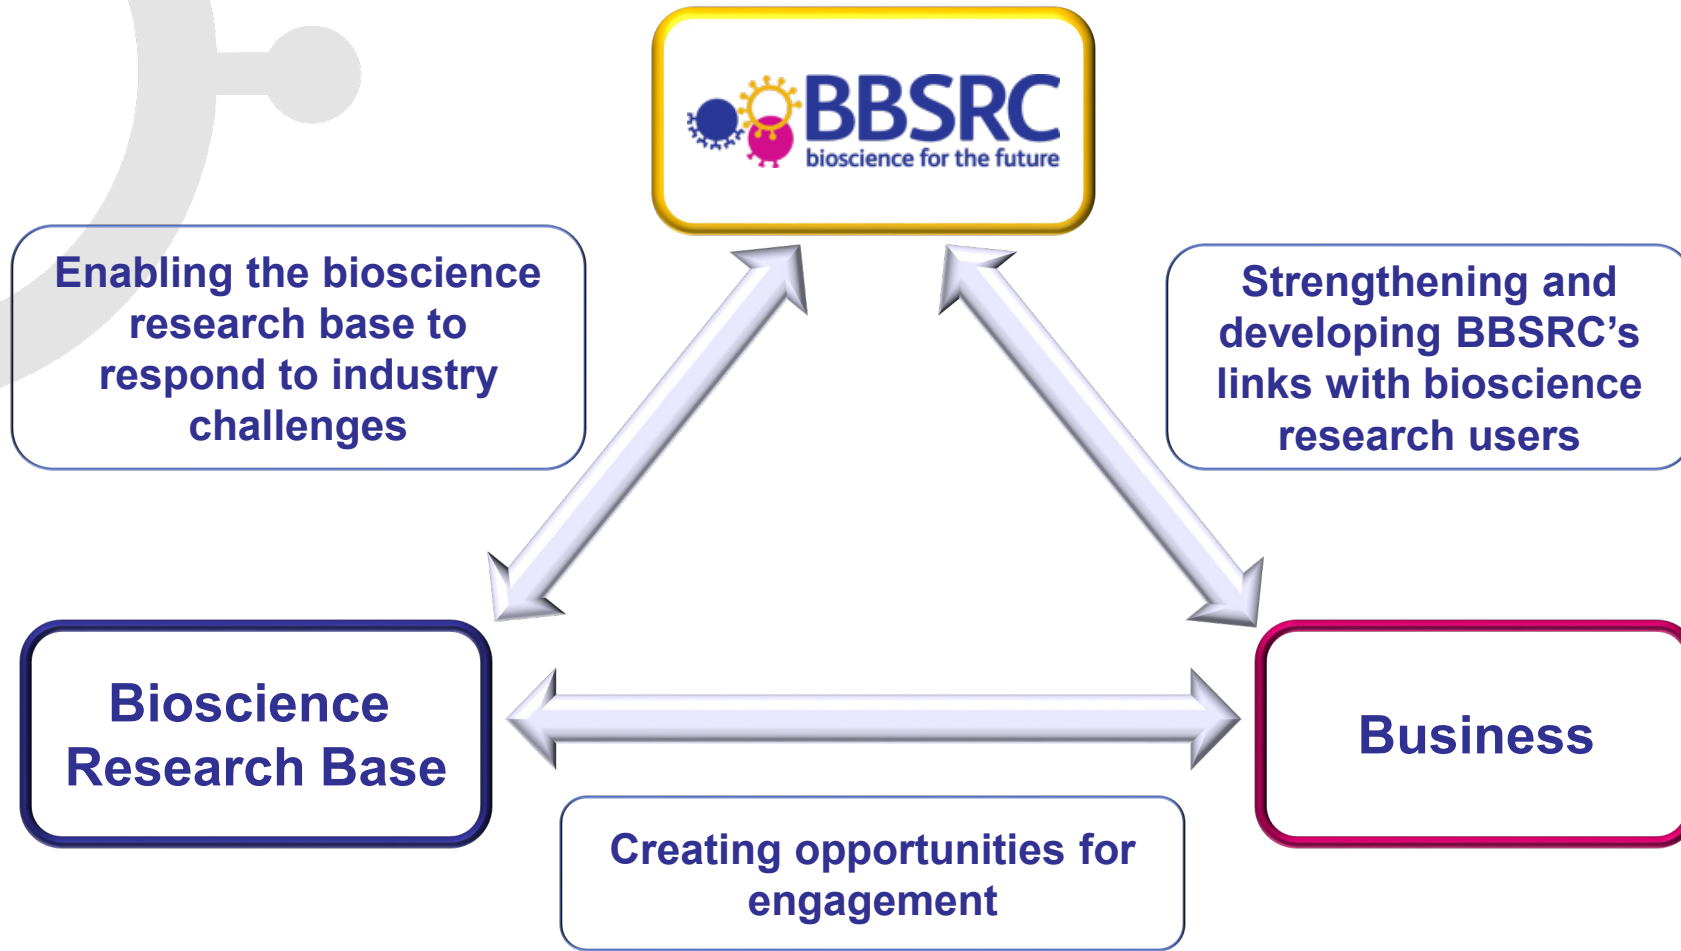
BBSRC
bioscience for the future

Enabling the bioscience research base to respond to industry challenges

Strengthening and developing BBSRC's links with bioscience research users

Bioscience Research Base

Business

Creating opportunities for engagement